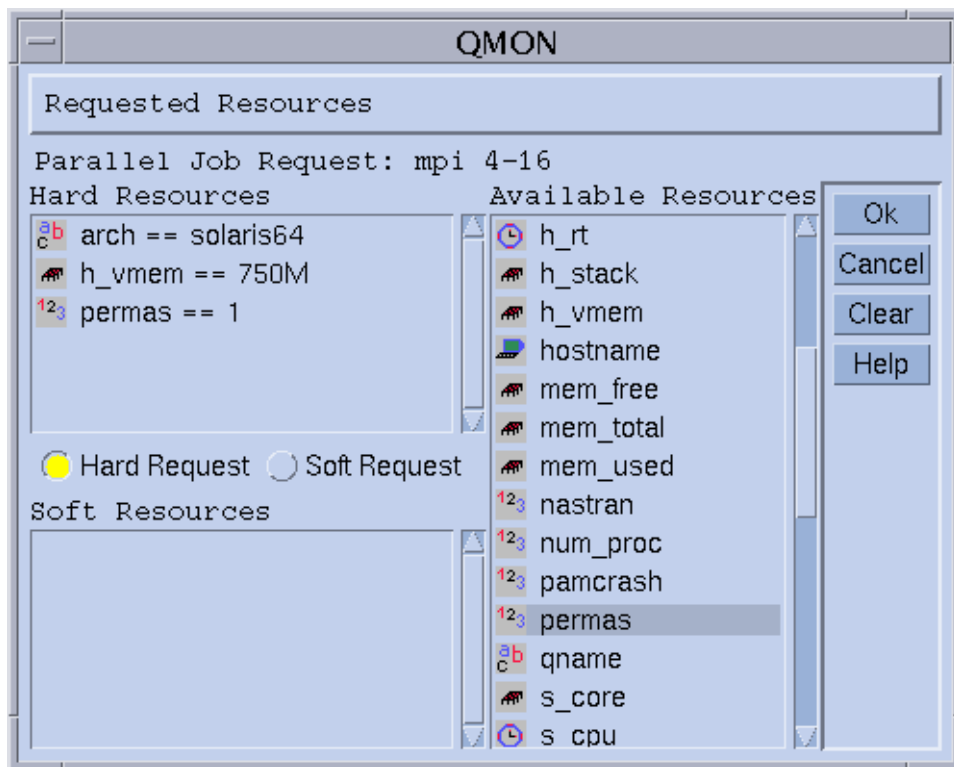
QMON

Requested Resources

Parallel Job Request: mpi 4-16

Hard Resources

arch == solaris64
h_vmem == 750M
permas == 1

Hard Request
Soft Request

Soft Resources

Available Resources

h_rt
h_stack
h_vmem
hostname
mem_free
mem_total
mem_used
nastran
num_proc
pamcrash
permas
qname
s_core
s_cpu

Ok
Cancel
Clear
Help